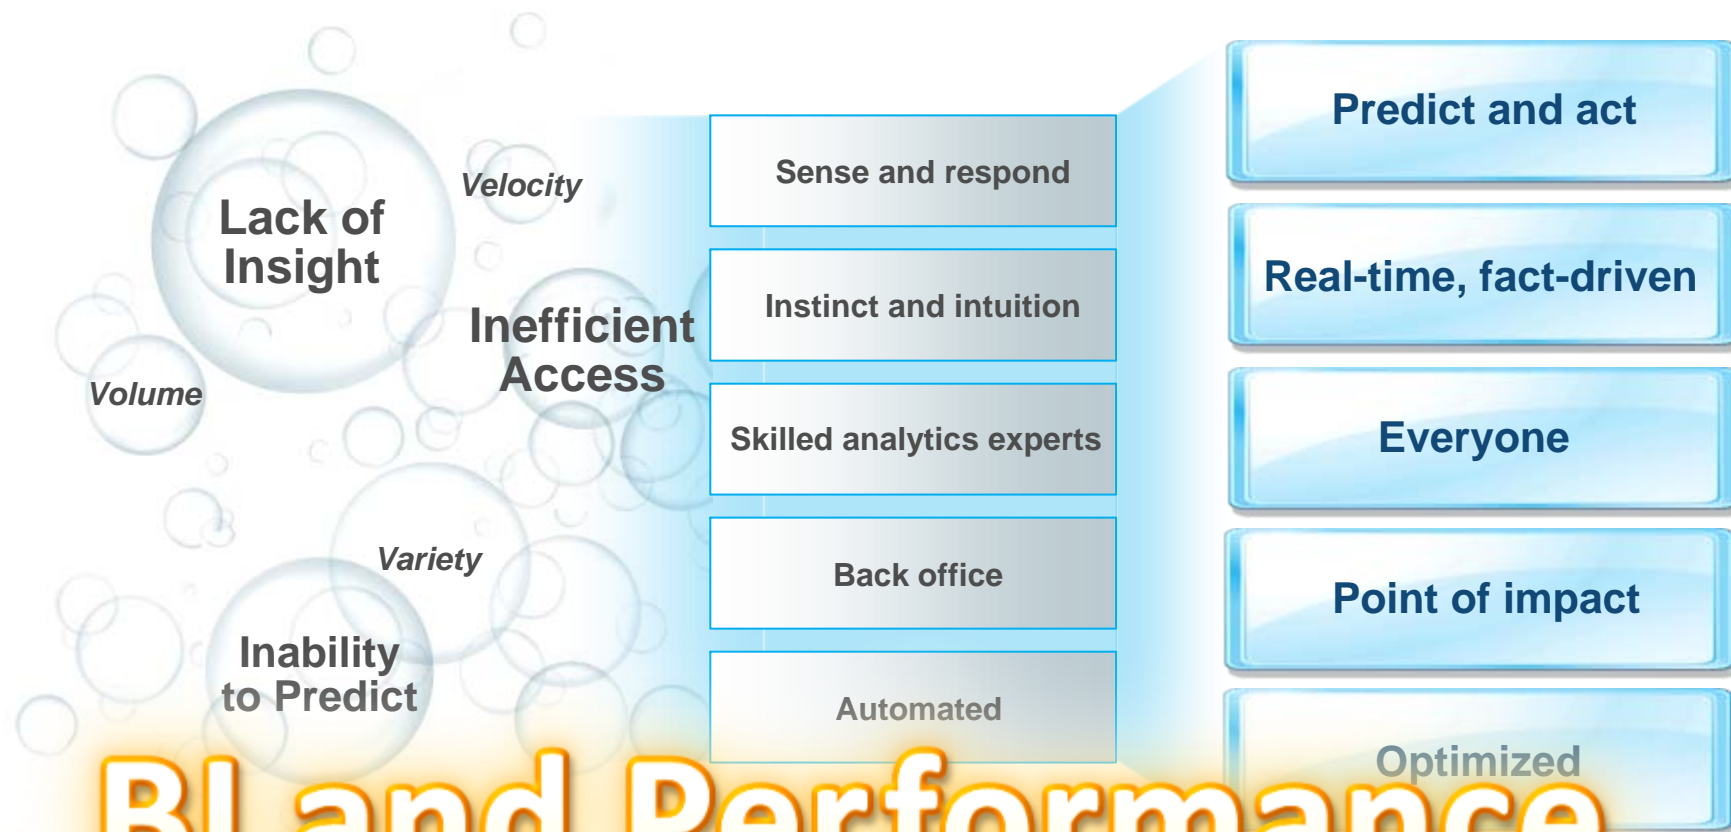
Lack of Insight

Velocity

Inefficient Access

Volume

Variety

Inability to Predict

Sense and respond

Instinct and intuition

Skilled analytics experts

Back office

Automated

Predict and act

Real-time, fact-driven

Everyone

Point of impact

Optimized

BI and Performance